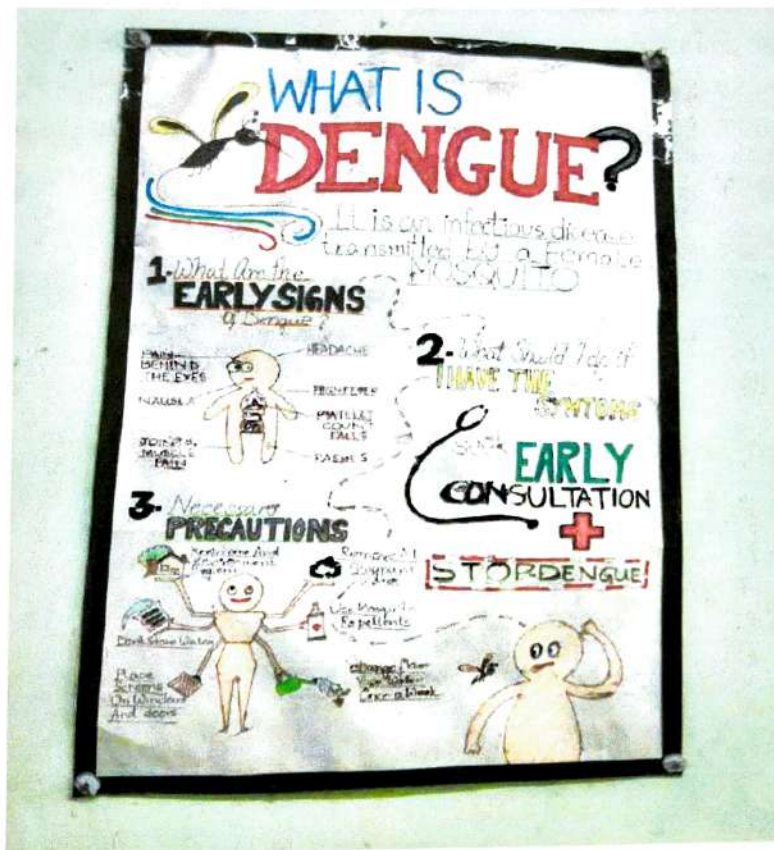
WHAT IS DENGUE?

It is an infectious disease transmitted by a Female MOSQUITO

1- What Are the EARLY SIGNS of Dengue?

PAIN BEHIND THE EYES
HEADACHE
NAUSEA
HIGH FEVER
PLATELET COUNT FALLS
JOINTS, MUSCLE PAIN
RASHES

2- What Should I do if I HAVE THE SYMTOMS
Seek EARLY CONSULTATION

3- Necessary PRECAUTIONS

Sanitation And Environment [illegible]
Remove All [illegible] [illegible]
Use Mosquito Repellents
Don't Store Water
Place Screens On Windows And doors
Change Water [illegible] Once a Week

STOP DENGUE!